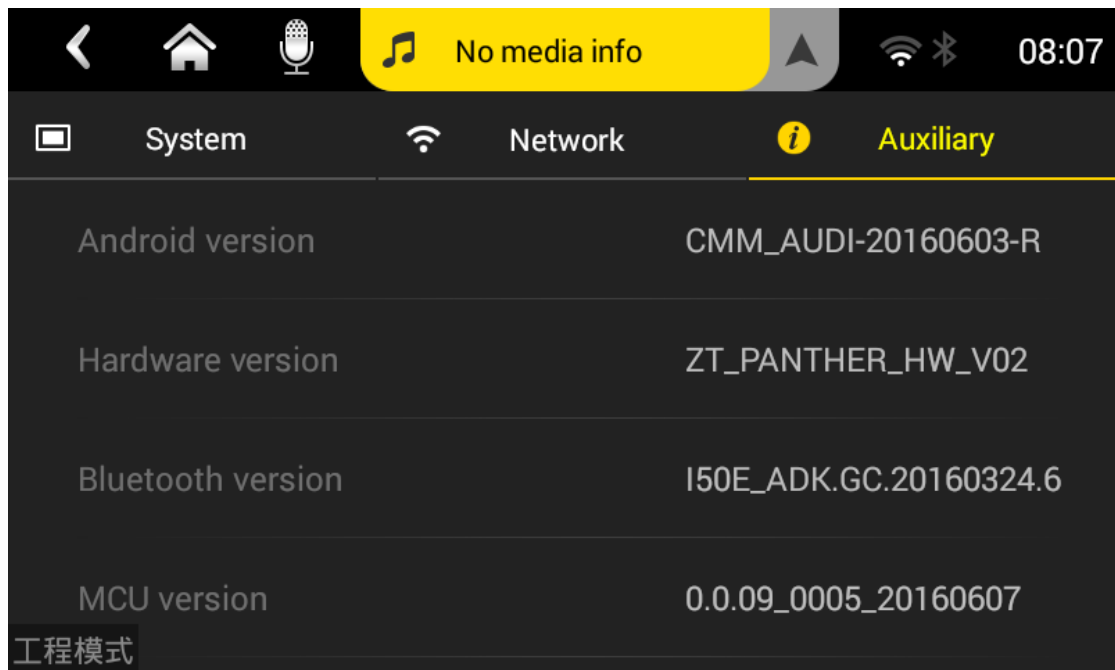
No media info

08:07

System

Network

Auxiliary

| | |
|---|---|
| Android version | CMM_AUDI-20160603-R |
| Hardware version | ZT_PANTHER_HW_V02 |
| Bluetooth version | I50E_ADK.GC.20160324.6 |
| MCU version | 0.0.09_0005_20160607 |

工程模式